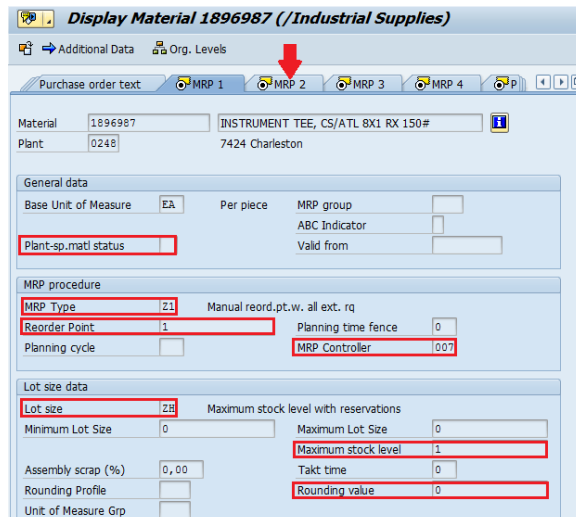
Display Material 1896987 (/Industrial Supplies)

Additional Data Org. Levels

Purchase order text MRP 1 MRP 2 MRP 3 MRP 4 P

Material 1896987 INSTRUMENT TEE, CS/ATL 8X1 RX 150#
Plant 0248 7424 Charleston

General data
Base Unit of Measure EA Per piece MRP group
ABC Indicator
Plant-sp.matl status Valid from

MRP procedure
MRP Type Z1 Manual reord.pt.w. all ext. rq
Reorder Point 1 Planning time fence 0
Planning cycle MRP Controller 007

Lot size data
Lot size ZH Maximum stock level with reservations
Minimum Lot Size 0 Maximum Lot Size 0
Maximum stock level 1
Assembly scrap (%) 0,00 Takt time 0
Rounding Profile Rounding value 0
Unit of Measure Grp